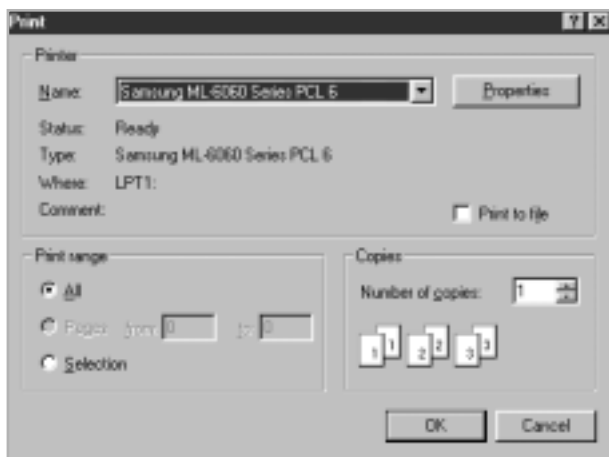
Print

?
X

Printer

Name: Samsung ML-6060 Series PCL 6

Properties

Status: Ready

Type: Samsung ML-6060 Series PCL 6

Where: LPT1:

Comment:

Print to file

Print range

All

Pages from: 0 to: 0

Selection

Copies

Number of copies: 1

1 1 2 2 3 3

OK

Cancel